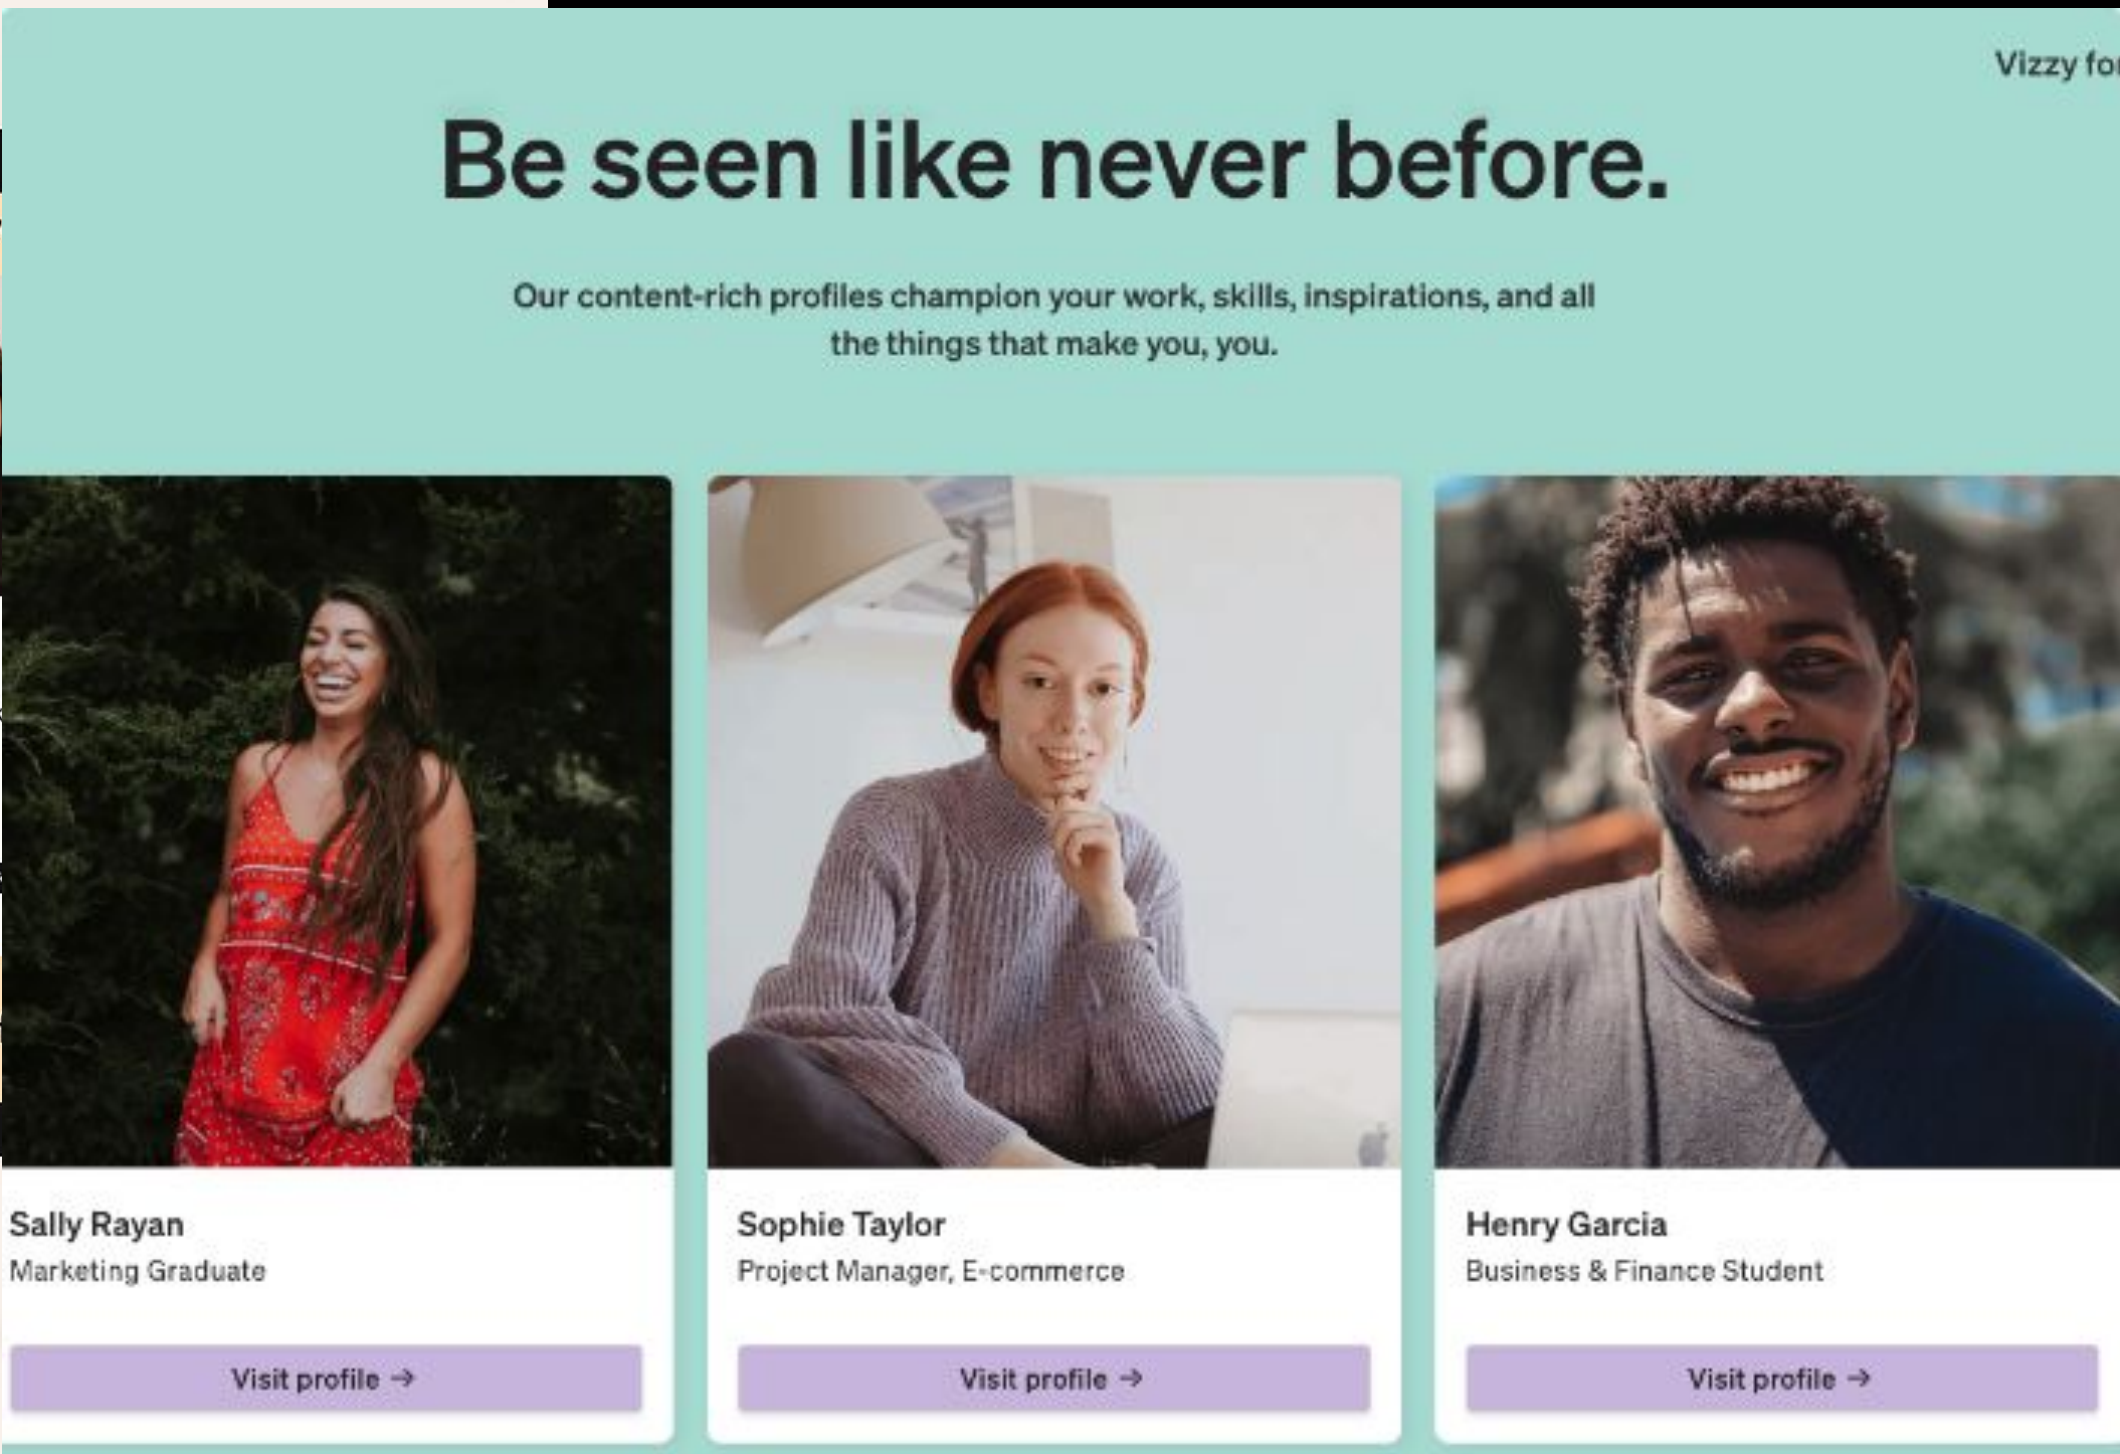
Vizzy fo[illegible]

Be seen like never before.

Our content-rich profiles champion your work, skills, inspirations, and all the things that make you, you.

Sally Rayan
Marketing Graduate

Visit profile →

Sophie Taylor
Project Manager, E-commerce

Visit profile →

Henry Garcia
Business & Finance Student

Visit profile →